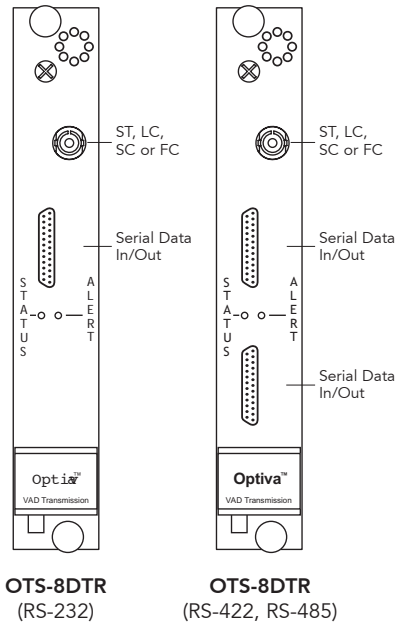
ST, LC, SC or FC

Serial Data In/Out

STATUS

ALERT

Optiva™

VAD Transmission

ST, LC, SC or FC

Serial Data In/Out

STATUS

ALERT

Serial Data In/Out

Optiva™

VAD Transmission

OTS-8DTR
(RS-232)

OTS-8DTR
(RS-422, RS-485)